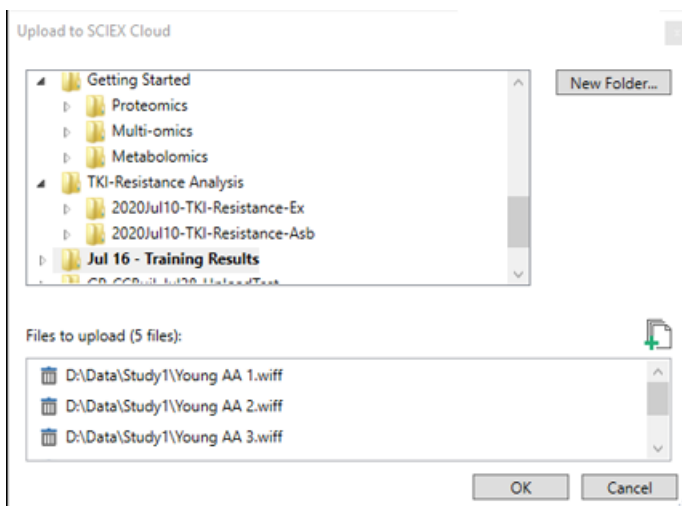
Upload to SCIEX Cloud

Getting Started
Proteomics
Multi-omics
Metabolomics
TKI-Resistance Analysis
2020Jul10-TKI-Resistance-Ex
2020Jul10-TKI-Resistance-Asb
Jul 16 - Training Results
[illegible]

New Folder...

Files to upload (5 files):

D:\Data\Study1\Young AA 1.wiff
D:\Data\Study1\Young AA 2.wiff
D:\Data\Study1\Young AA 3.wiff

OK
Cancel